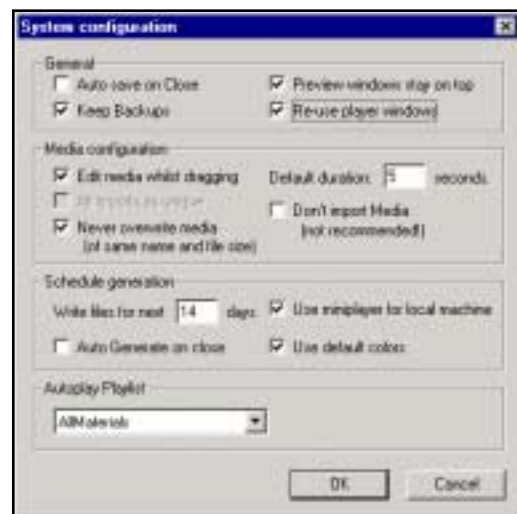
System configuration

General
Auto save on Close
Keep Backups
Preview windows stay on top
Re-use player windows

Media configuration
Edit media whilst dragging
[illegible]
Never overwrite media (of same name and file size)
Default duration: 5 seconds
Don't import Media (not recommended!)

Schedule generation
Write files for next 14 days
Auto Generate on close
Use miniplayer for local machine
Use default colors

Autoplay Playlist
AllMaterials

OK
Cancel